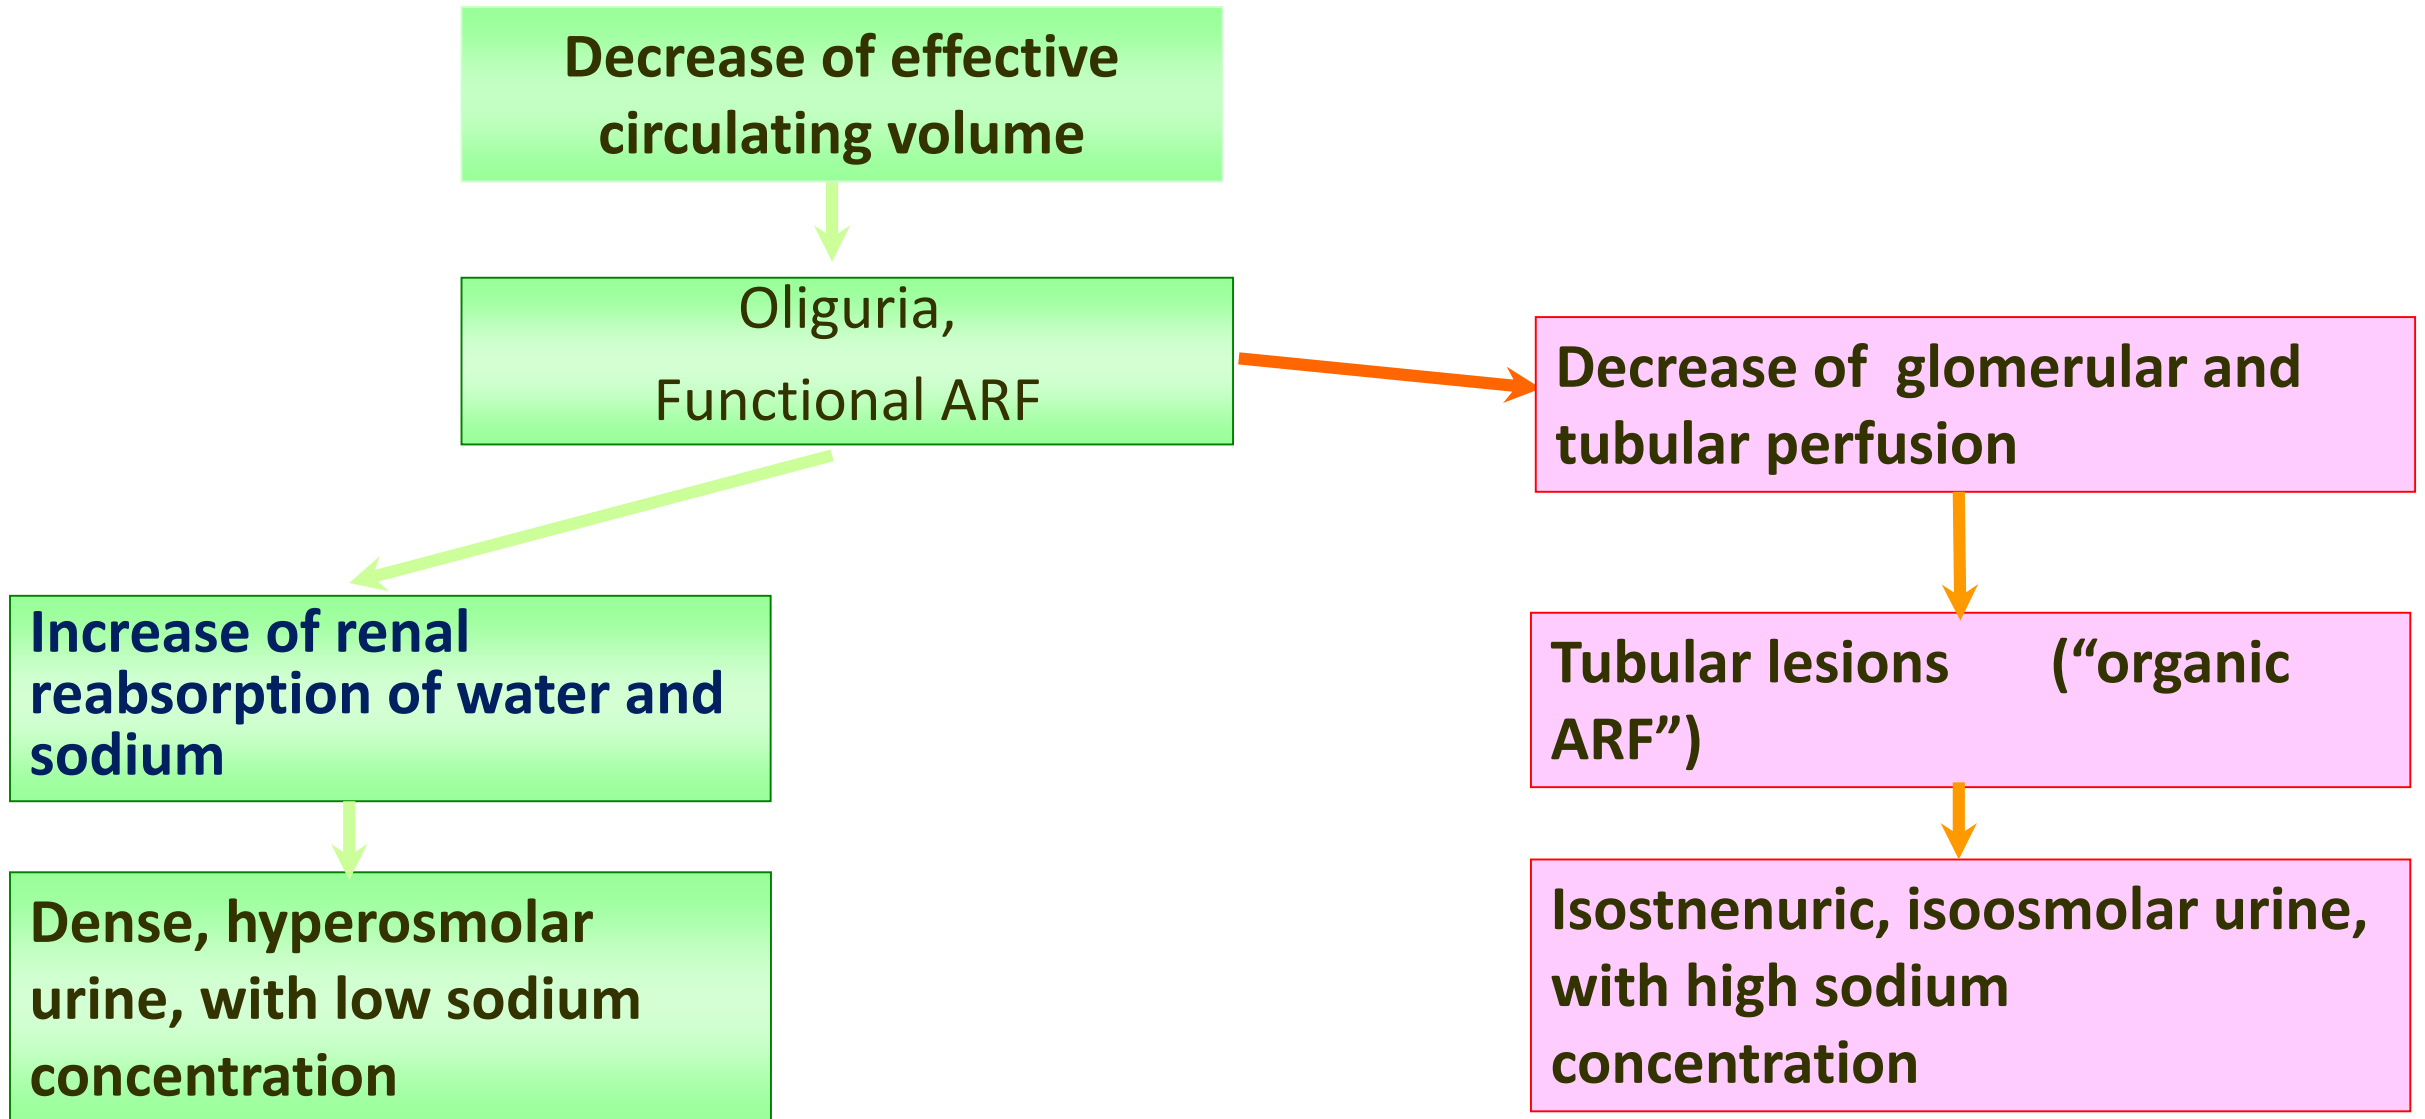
Decrease of effective circulating volume

Oliguria,
Functional ARF

Increase of renal reabsorption of water and sodium

Dense, hyperosmolar urine, with low sodium concentration

Decrease of glomerular and tubular perfusion

Tubular lesions ("organic ARF")

Isostnenuric, isoosmolar urine, with high sodium concentration